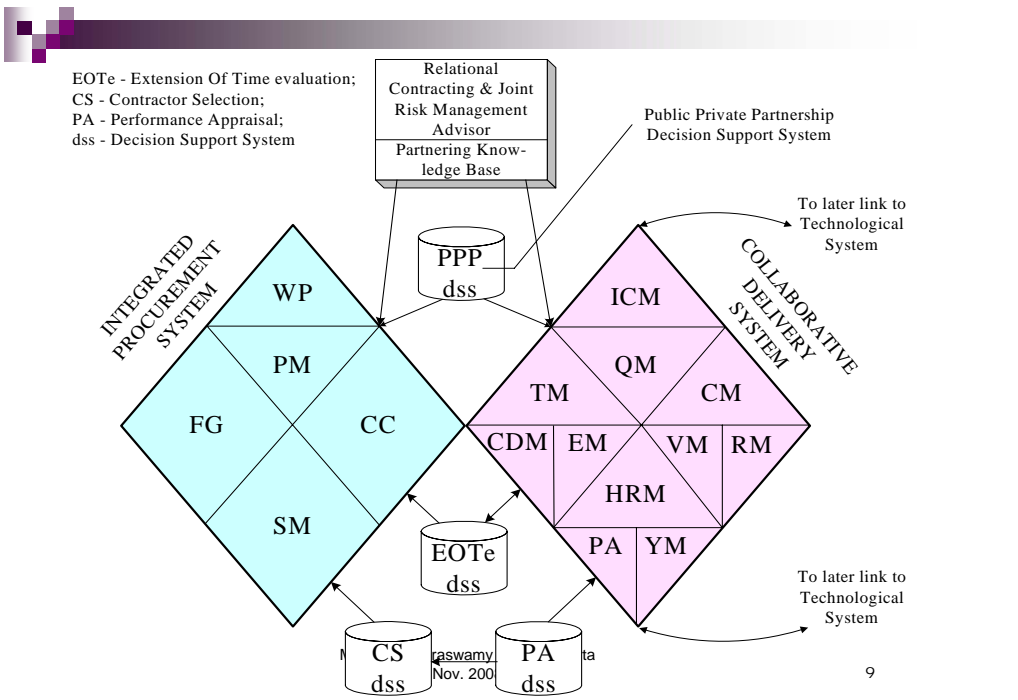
EOTe - Extension Of Time evaluation;
CS - Contractor Selection;
PA - Performance Appraisal;
dss - Decision Support System

Relational Contracting & Joint Risk Management Advisor

Partnering Knowledge Base

Public Private Partnership Decision Support System

To later link to Technological System

INTEGRATED PROCUREMENT SYSTEM

COLLABORATIVE DELIVERY SYSTEM

PPP dss

WP

PM

FG

CC

SM

ICM

QM

TM

CM

CDM

EM

VM

RM

HRM

PA

YM

EOTe dss

To later link to Technological System

CS dss

PA dss

M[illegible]raswamy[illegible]ta
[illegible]Nov. 200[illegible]

9